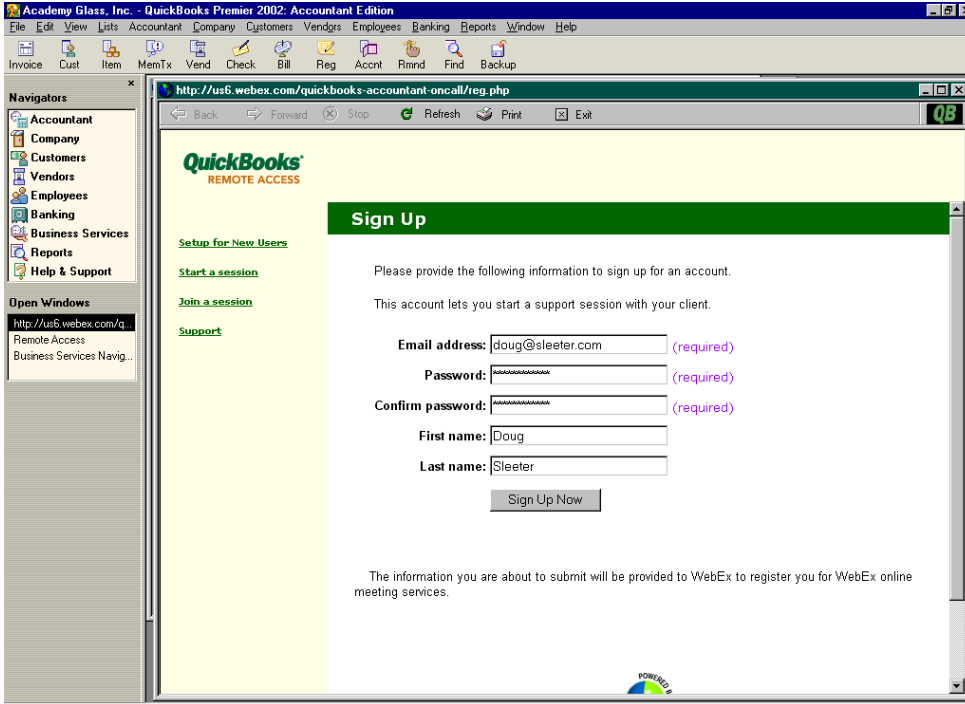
Academy Glass, Inc. - QuickBooks Premier 2002: Accountant Edition

File Edit View Lists Accountant Company Customers Vendors Employees Banking Reports Window Help

Invoice Cust Item MemTx Vend Check Bill Reg Accnt Rmnd Find Backup

Navigators

Accountant
Company
Customers
Vendors
Employees
Banking
Business Services
Reports
Help & Support

Open Windows

http://us6.webex.com/q...
Remote Access
Business Services Navig...

http://us6.webex.com/quickbooks-accountant-oncall/reg.php

Back Forward Stop Refresh Print Exit

QB

QuickBooks
REMOTE ACCESS

Setup for New Users

Start a session

Join a session

Support

Sign Up

Please provide the following information to sign up for an account.

This account lets you start a support session with your client.

Email address: doug@sleeter.com (required)
Password: ************ (required)
Confirm password: ************ (required)
First name: Doug
Last name: Sleeter

Sign Up Now

The information you are about to submit will be provided to WebEx to register you for WebEx online meeting services.

POWERED